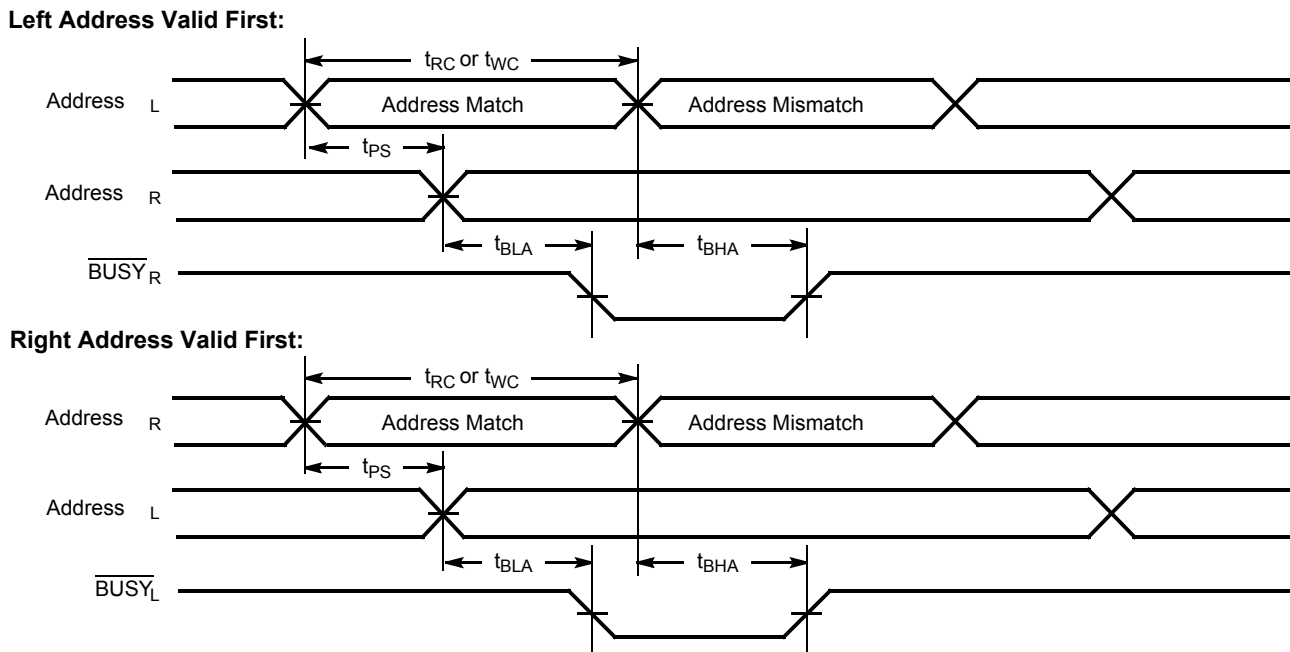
**Left Address Valid First:**

$t_{RC}$ or $t_{WC}$

Address $_L$

Address Match

Address Mismatch

$t_{PS}$

Address $_R$

$t_{BLA}$

$t_{BHA}$

$\overline{BUSY}_R$

**Right Address Valid First:**

$t_{RC}$ or $t_{WC}$

Address $_R$

Address Match

Address Mismatch

$t_{PS}$

Address $_L$

$t_{BLA}$

$t_{BHA}$

$\overline{BUSY}_L$